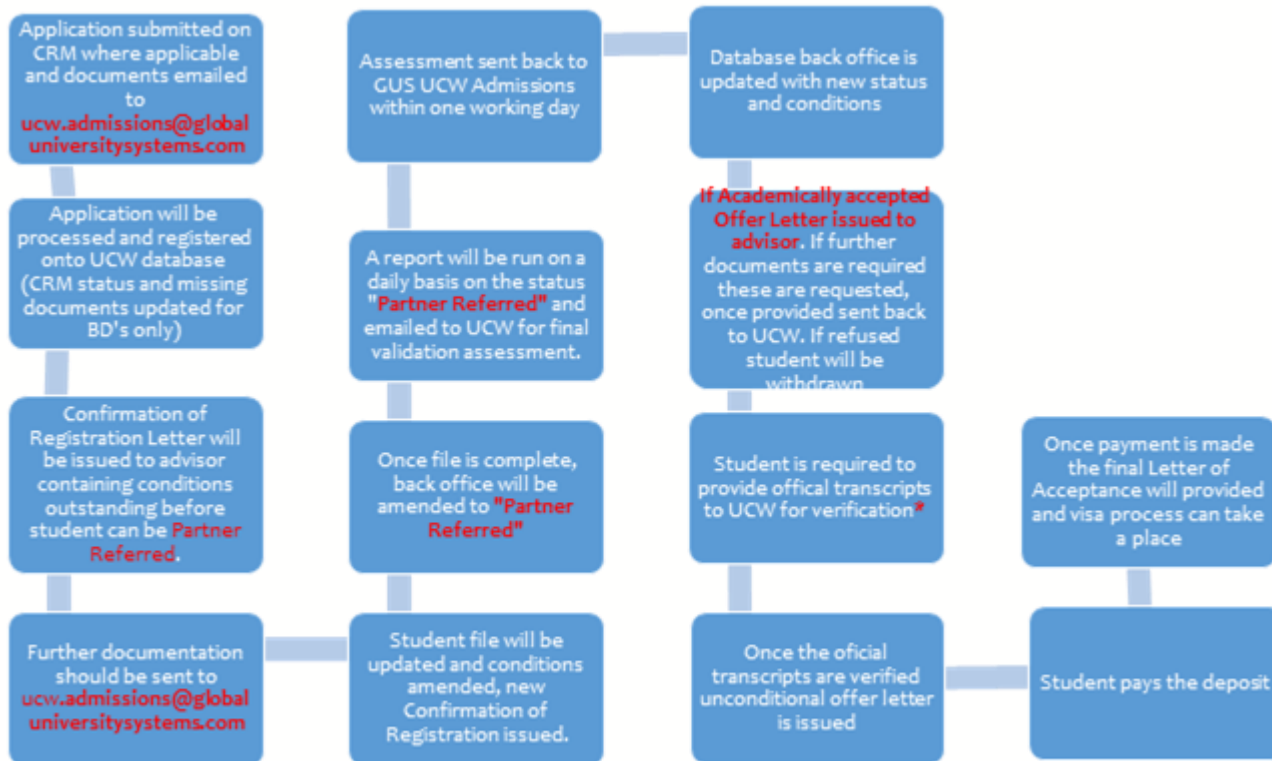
Application submitted on CRM where applicable and documents emailed to ucw.admissions@globaluniversitysystems.com

Application will be processed and registered onto UCW database (CRM status and missing documents updated for BD's only)

Confirmation of Registration Letter will be issued to advisor containing conditions outstanding before student can be Partner Referred.

Further documentation should be sent to ucw.admissions@globaluniversitysystems.com

Student file will be updated and conditions amended, new Confirmation of Registration issued.

Once file is complete, back office will be amended to "Partner Referred"

A report will be run on a daily basis on the status "Partner Referred" and emailed to UCW for final validation assessment.

Assessment sent back to GUS UCW Admissions within one working day

Database back office is updated with new status and conditions

If Academically accepted Offer Letter issued to advisor. If further documents are required these are requested, once provided sent back to UCW. If refused student will be withdrawn

Student is required to provide offical transcripts to UCW for verification*

Once the oficial transcripts are verified unconditional offer letter is issued

Student pays the deposit

Once payment is made the final Letter of Acceptance will provided and visa process can take a place